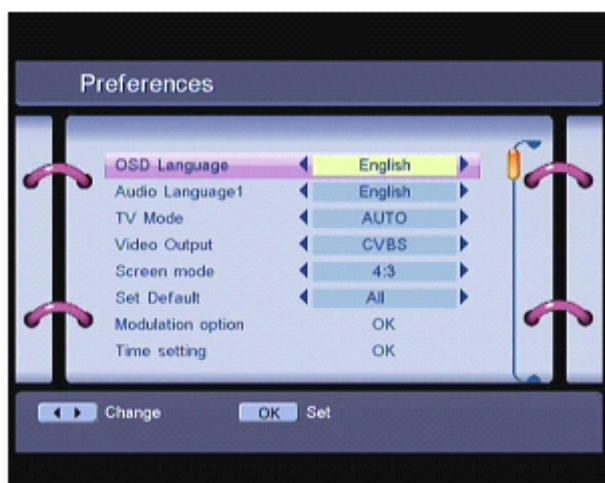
Preferences

| | |
|---|---|
| OSD Language | English |
| Audio Language1 | English |
| TV Mode | AUTO |
| Video Output | CVBS |
| Screen mode | 4:3 |
| Set Default | All |
| Modulation option | OK |
| Time setting | OK |

◄ ► Change OK Set